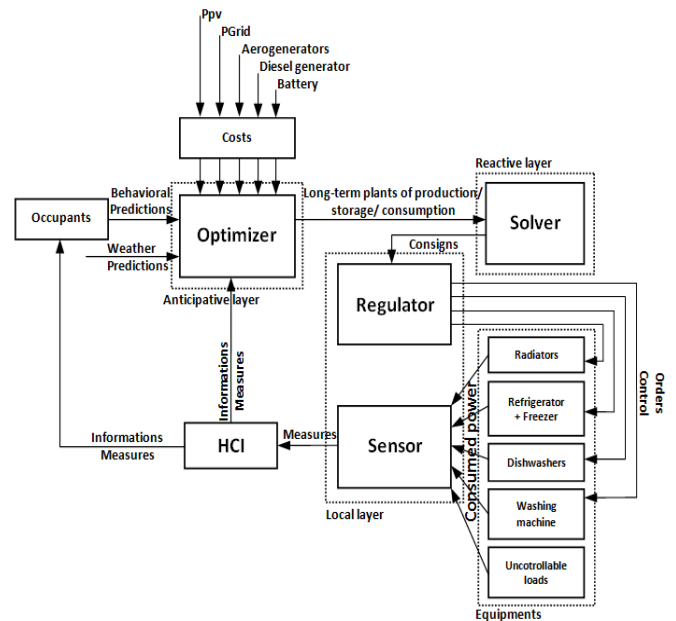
Ppv
PGrid
Aerogenerators
Diesel generator
Battery

Costs

Reactive layer

Occupants

Behavioral Predictions

Optimizer

Long-term plants of production/ storage/ consumption

Solver

Weather Predictions

Anticipative layer

Consigns

Regulator

Informations Measures

Radiators

Orders Control

Refrigerator + Freezer

Consumed power

Informations Measures

HCI

Measures

Sensor

Dishwashers

Washing machine

Local layer

Uncotrollable loads

Equipments